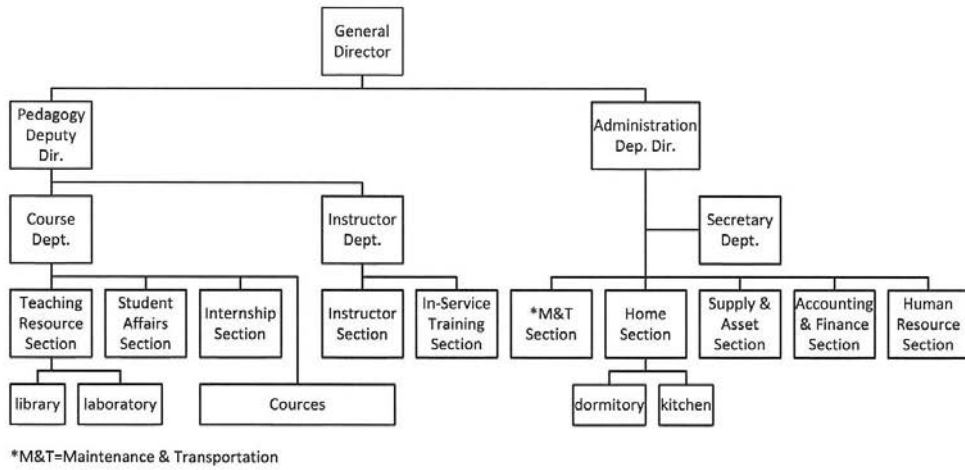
General Director

Pedagogy Deputy Dir.

Administration Dep. Dir.

Course Dept.

Instructor Dept.

Secretary Dept.

Teaching Resource Section

Student Affairs Section

Internship Section

Instructor Section

In-Service Training Section

*M&T Section

Home Section

Supply & Asset Section

Accounting & Finance Section

Human Resource Section

library

laboratory

Cources

dormitory

kitchen

*M&T=Maintenance & Transportation